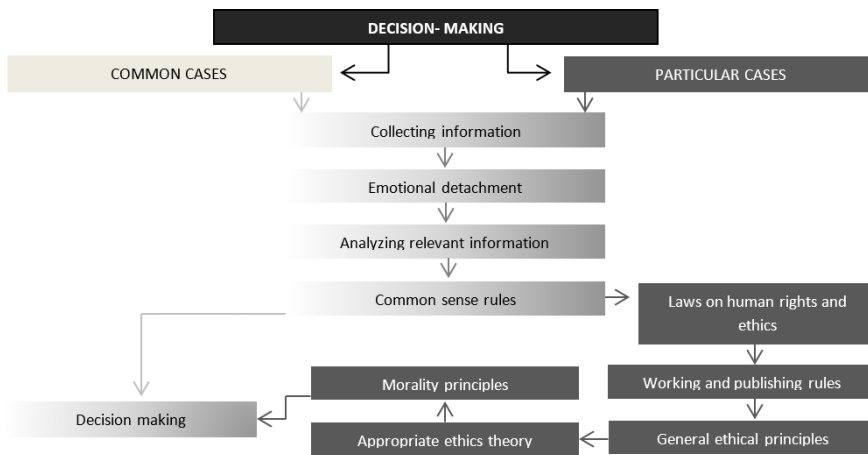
DECISION- MAKING

COMMON CASES

PARTICULAR CASES

Collecting information

Emotional detachment

Analyzing relevant information

Common sense rules

Laws on human rights and ethics

Working and publishing rules

General ethical principles

Morality principles

Appropriate ethics theory

Decision making